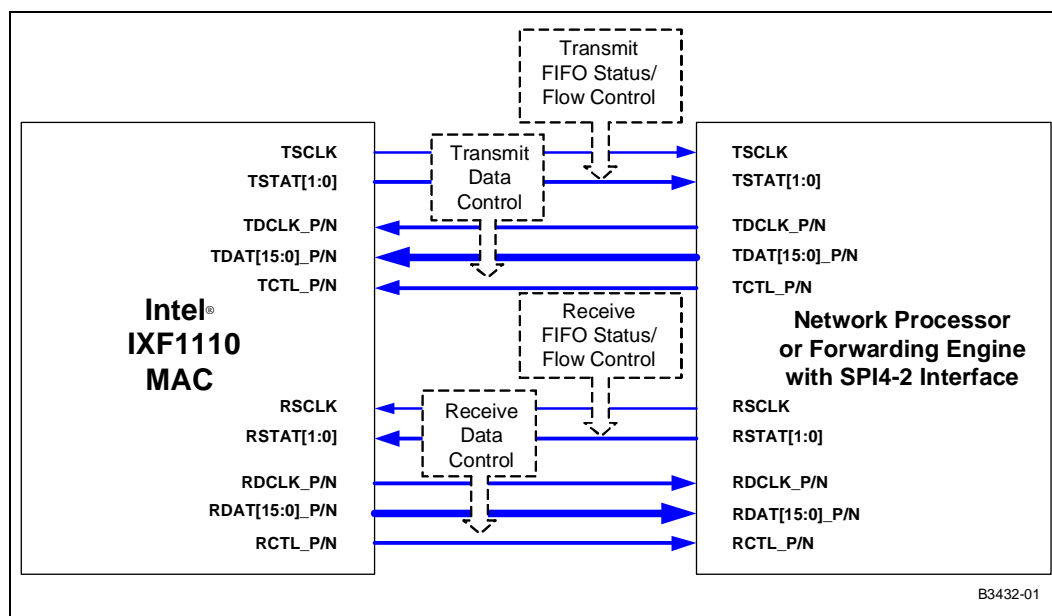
Transmit FIFO Status/ Flow Control

TSCLK
TSTAT[1:0]
Transmit Data Control
TDCLK_P/N
TDAT[15:0]_P/N
TCTL_P/N

TSCLK
TSTAT[1:0]
TDCLK_P/N
TDAT[15:0]_P/N
TCTL_P/N

Intel® IXF1110 MAC

Receive FIFO Status/ Flow Control

Network Processor or Forwarding Engine with SPI4-2 Interface

RSCLK
RSTAT[1:0]
Receive Data Control
RDCLK_P/N
RDAT[15:0]_P/N
RCTL_P/N

RSCLK
RSTAT[1:0]
RDCLK_P/N
RDAT[15:0]_P/N
RCTL_P/N

B3432-01